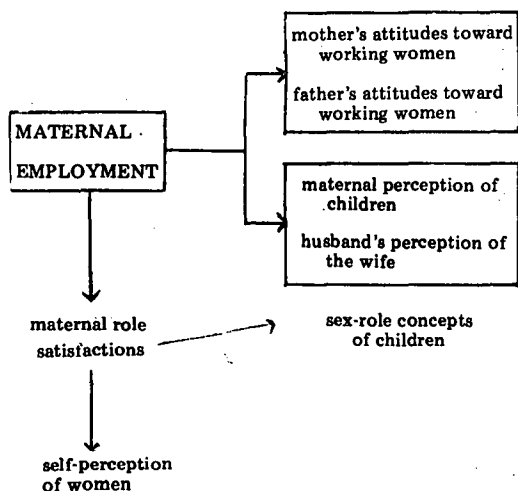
MATERNAL EMPLOYMENT

mother's attitudes toward working women

father's attitudes toward working women

maternal perception of children

husband's perception of the wife

maternal role satisfactions

sex-role concepts of children

self-perception of women